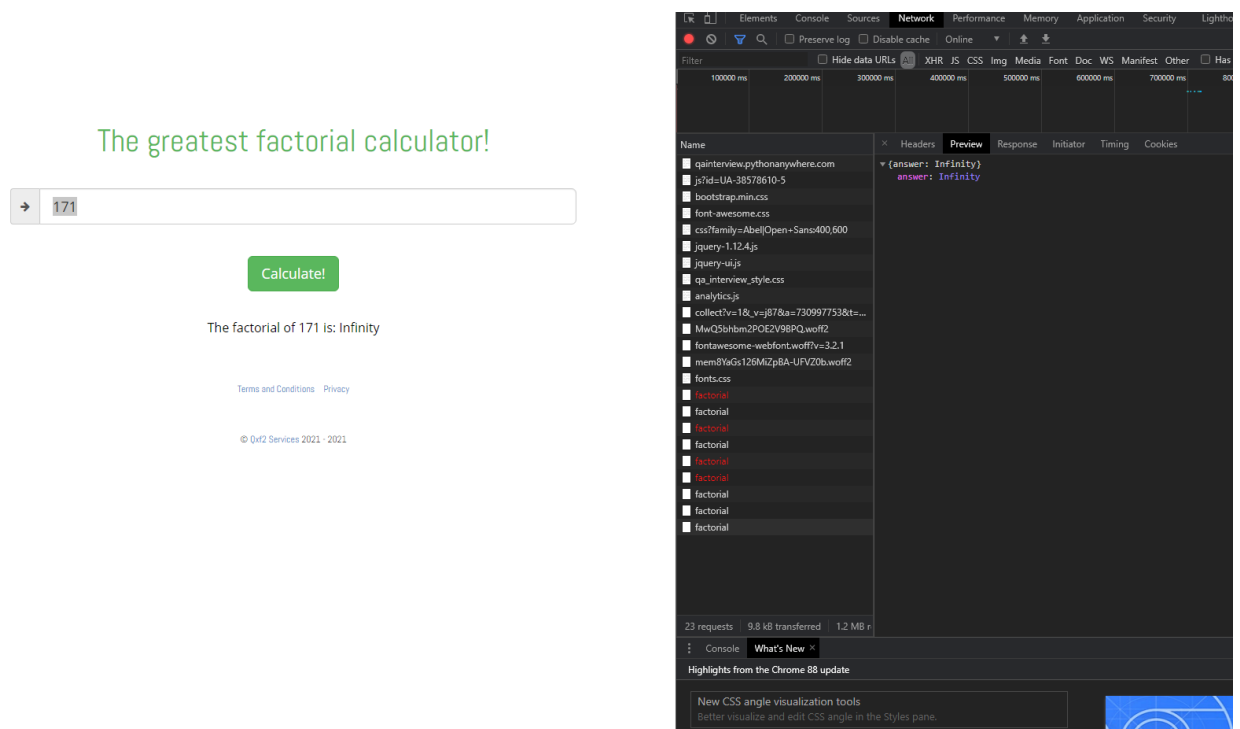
The greatest factorial calculator!

171

Calculate!

The factorial of 171 is: Infinity

Terms and Conditions Privacy

© Qxf2 Services 2021 - 2021

Elements Console Sources Network Performance Memory Application Security Lighthο

Preserve log Disable cache Online

Filter Hide data URLs All XHR JS CSS Img Media Font Doc WS Manifest Other Has

100000 ms 200000 ms 300000 ms 400000 ms 500000 ms 600000 ms 700000 ms 80

Name

qainterview.pythonanywhere.com
js?id=UA-38578610-5
bootstrap.min.css
font-awesome.css
css?family=Abel|Open+Sans:400,600
jquery-1.12.4.js
jquery-ui.js
qa_interview_style.css
analytics.js
collect?v=1&_v=j87&a=730997753&t=...
MwQ5bhbm2POE2V9BPQ.woff2
fontawesome-webfont.woff?v=3.2.1
mem8YaGs126MiZpBA-UFVZ0b.woff2
fonts.css
factorial
factorial
factorial
factorial
factorial
factorial
factorial
factorial
factorial

× Headers Preview Response Initiator Timing Cookies

▼{answer: Infinity}
answer: Infinity

23 requests | 9.8 kB transferred | 1.2 MB r

Console What's New ×

Highlights from the Chrome 88 update

New CSS angle visualization tools
Better visualize and edit CSS angle in the Styles pane.